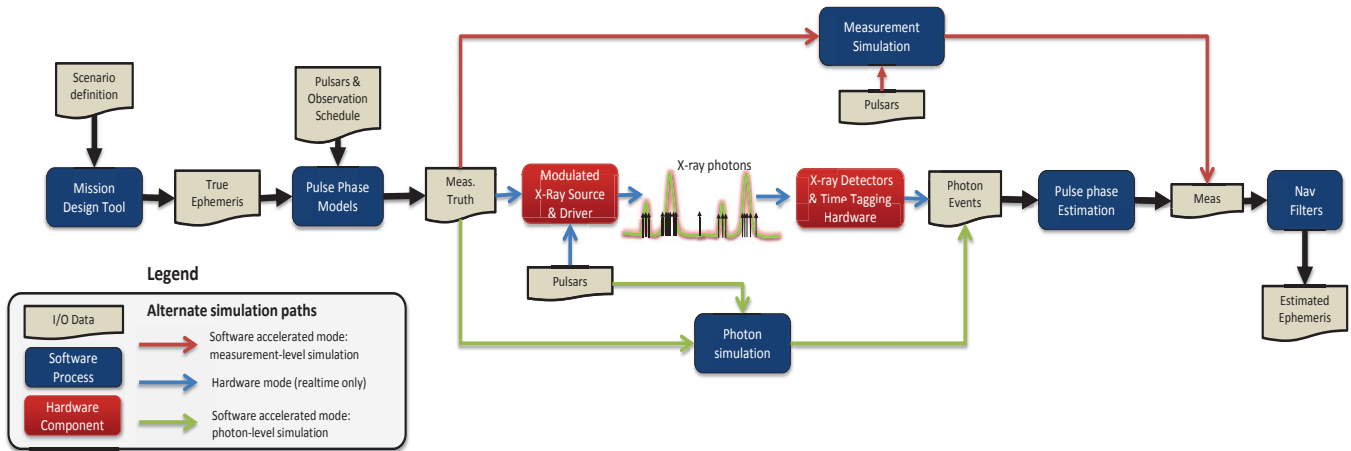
Measurement Simulation

Pulsars

Scenario definition

Pulsars & Observation Schedule

Mission Design Tool

True Ephemeris

Pulse Phase Models

Meas. Truth

Modulated X-Ray Source & Driver

X-ray photons

X-ray Detectors & Time Tagging Hardware

Photon Events

Pulse phase Estimation

Meas

Nav Filters

Pulsars

Estimated Ephemeris

Photon simulation

Legend

Alternate simulation paths

I/O Data

Software Process

Hardware Component

Software accelerated mode: measurement-level simulation

Hardware mode (realtime only)

Software accelerated mode: photon-level simulation